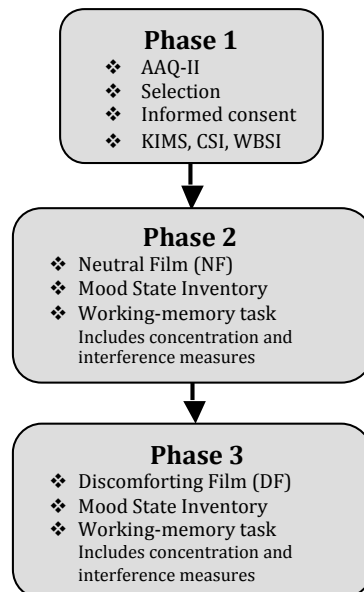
Phase 1
❖ AAQ-II
❖ Selection
❖ Informed consent
❖ KIMS, CSI, WBSI

Phase 2
❖ Neutral Film (NF)
❖ Mood State Inventory
❖ Working-memory task
Includes concentration and interference measures

Phase 3
❖ Discomforting Film (DF)
❖ Mood State Inventory
❖ Working-memory task
Includes concentration and interference measures